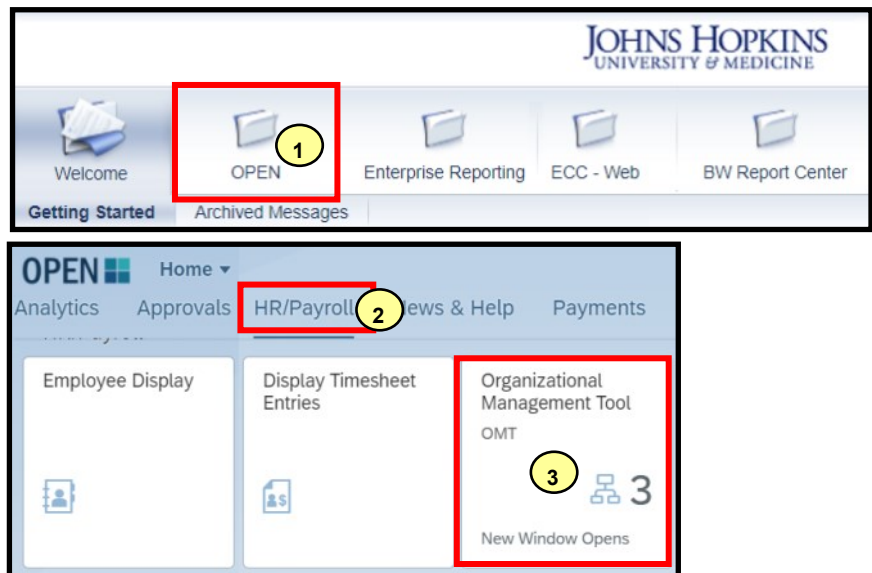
JOHNS HOPKINS
UNIVERSITY & MEDICINE

Welcome
OPEN
1
Enterprise Reporting
ECC - Web
BW Report Center
Getting Started
Archived Messages

OPEN
Home ▾
Analytics
Approvals
HR/Payroll
2
ews & Help
Payments

Employee Display

Display Timesheet Entries

Organizational Management Tool
OMT
3
3
New Window Opens